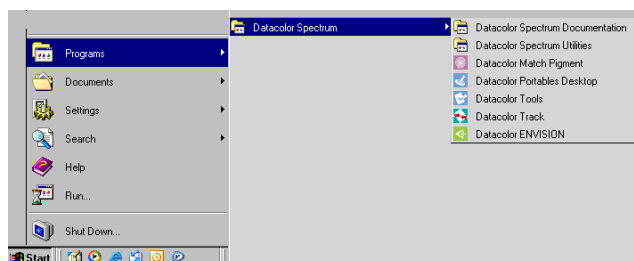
Programs
Documents
Settings
Search
Help
Run...
Shut Down...
Start

Datacolor Spectrum

Datacolor Spectrum Documentation
Datacolor Spectrum Utilities
Datacolor Match Pigment
Datacolor Portables Desktop
Datacolor Tools
Datacolor Track
Datacolor ENVISION